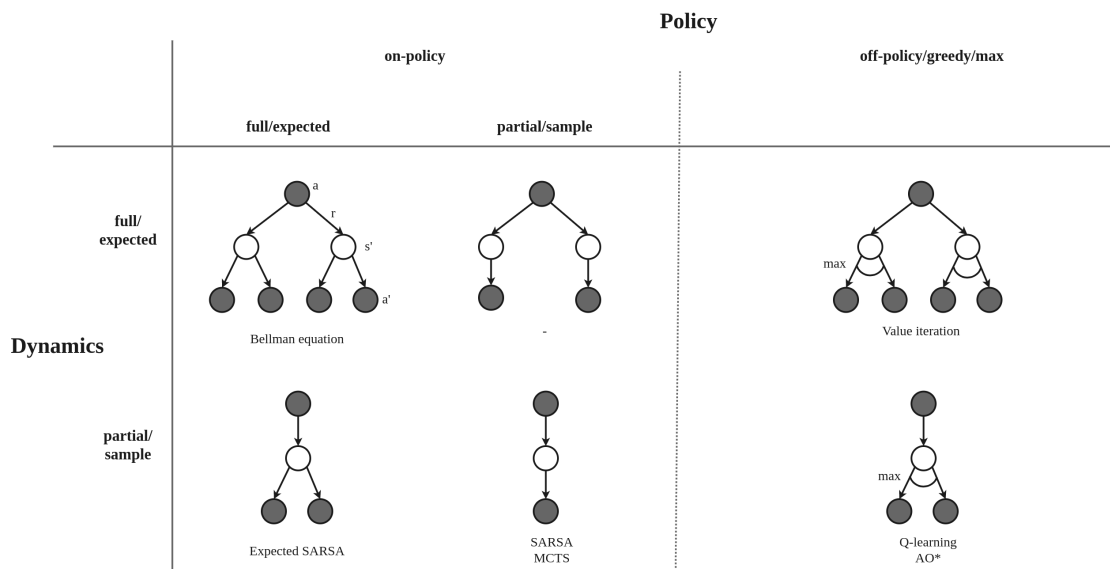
Policy

on-policy

off-policy/greedy/max

full/expected

partial/sample

full/
expected

a

r

s'

a'

Bellman equation

-

max

Value iteration

Dynamics

partial/
sample

Expected SARSA

SARSA
MCTS

max

Q-learning
AO*